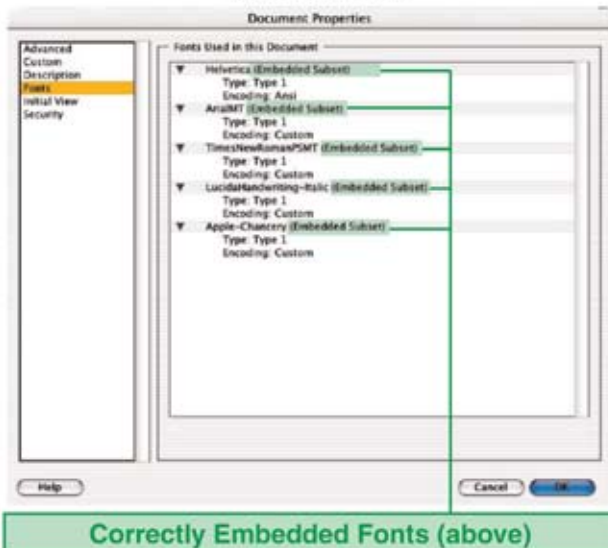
Document Properties

Advanced
Custom
Description
Fonts
Initial View
Security

Fonts Used in this Document

Helvetica (Embedded Subset)
Type: Type 1
Encoding: Ansi
ArialMT (Embedded Subset)
Type: Type 1
Encoding: Custom
TimesNewRomanPSMT (Embedded Subset)
Type: Type 1
Encoding: Custom
LucidaHandwriting-Italic (Embedded Subset)
Type: Type 1
Encoding: Custom
Apple-Chancery (Embedded Subset)
Type: Type 1
Encoding: Custom

Help

Cancel

OK

Correctly Embedded Fonts (above)